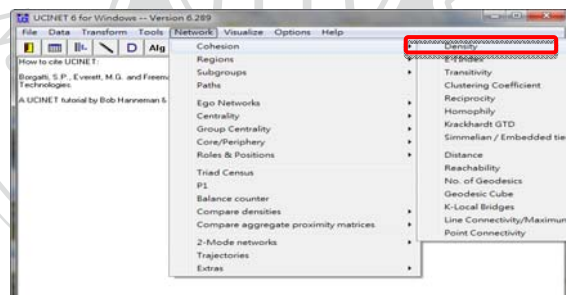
UCINET 6 for Windows -- Version 6.289

File Data Transform Tools Network Visualize Options Help

Alg

How to cite UCINET:

Borgatti, S.P., Everett, M.G. and Freem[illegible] Technologies.

A UCINET tutorial by Bob Hanneman &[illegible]

Cohesion
Regions
Subgroups
Paths
Ego Networks
Centrality
Group Centrality
Core/Periphery
Roles & Positions
Triad Census
P1
Balance counter
Compare densities
Compare aggregate proximity matrices
2-Mode networks
Trajectories
Extras

Density
E-I Index
Transitivity
Clustering Coefficient
Reciprocity
Homophily
Krackhardt GTD
Simmelian / Embedded tie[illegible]
Distance
Reachability
No. of Geodesics
Geodesic Cube
K-Local Bridges
Line Connectivity/Maximum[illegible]
Point Connectivity